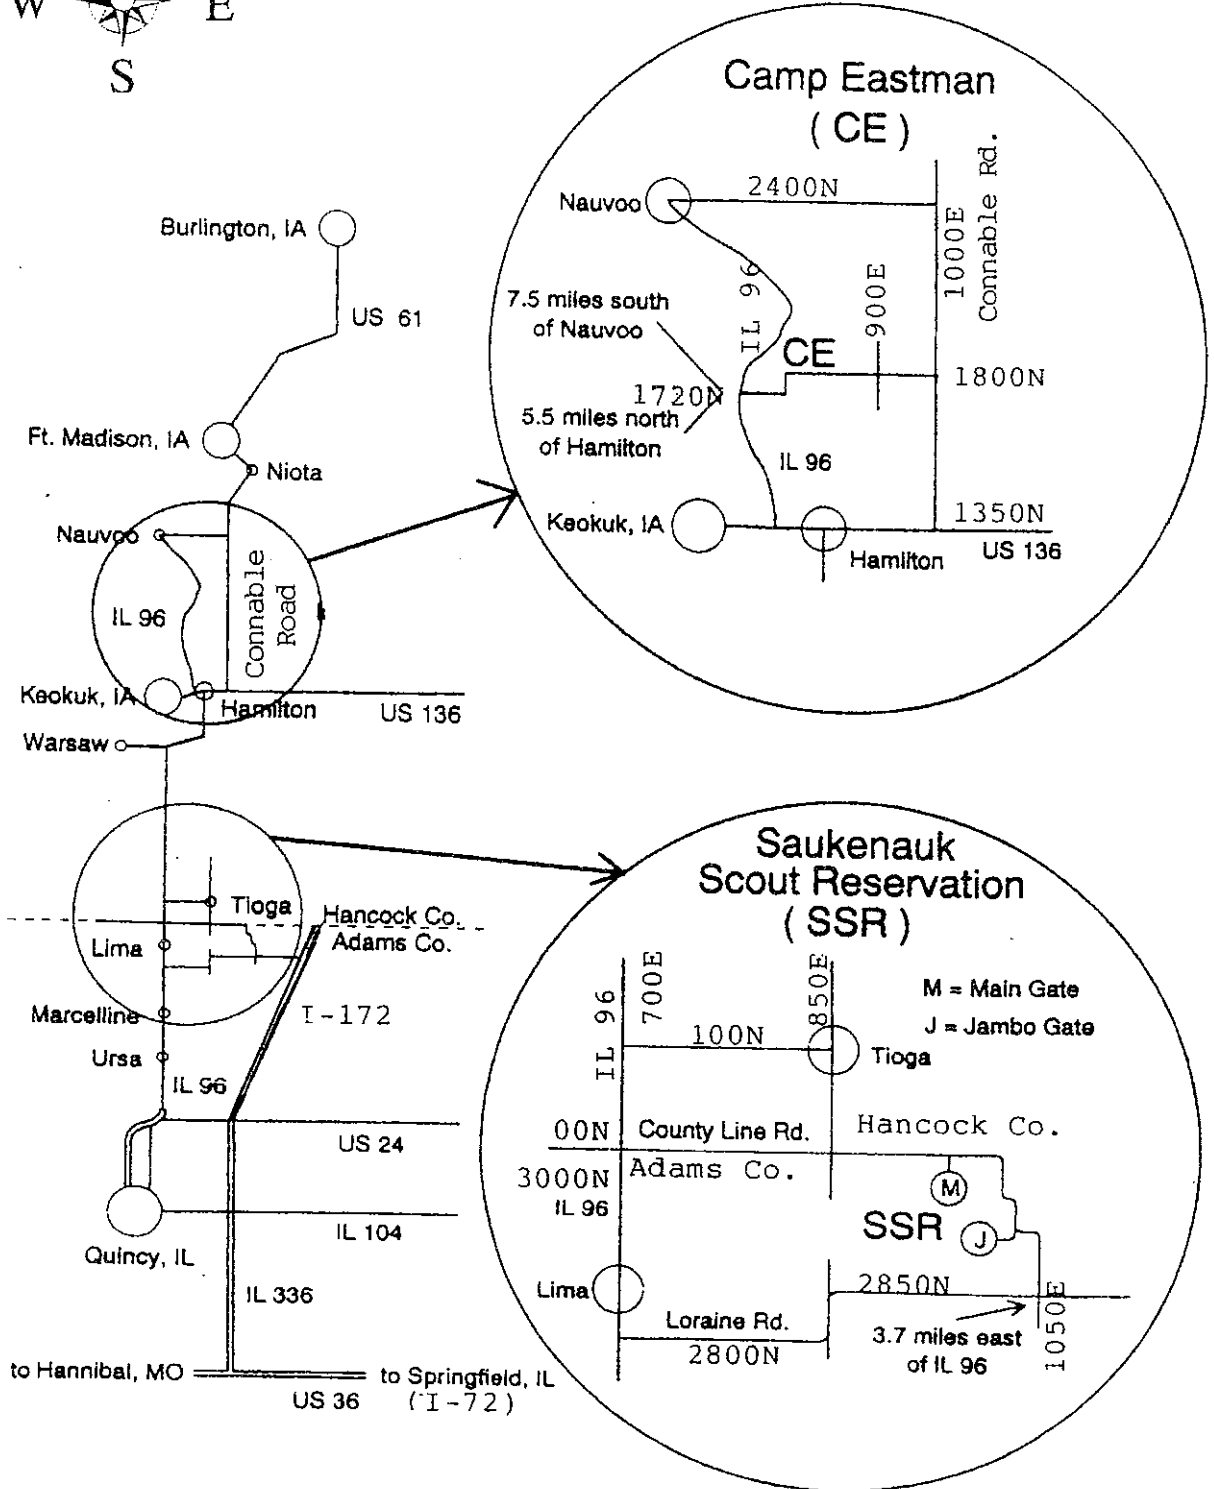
W E
S

Camp Eastman
( CE )

Nauvoo
2400N
1000E Connable Rd.
IL 96
900E
7.5 miles south of Nauvoo
CE
1720N
1800N
5.5 miles north of Hamilton
IL 96
Keokuk, IA
1350N
Hamilton
US 136

Burlington, IA
US 61
Ft. Madison, IA
Niota
Nauvoo
IL 96
Connable Road
Keokuk, IA
Hamilton
US 136
Warsaw
Tioga
Hancock Co.
Adams Co.
Lima
Marcelline
I-172
Ursa
IL 96
US 24
Quincy, IL
IL 104
IL 336
to Hannibal, MO
US 36
to Springfield, IL
(I-72)

Saukenauk
Scout Reservation
( SSR )

IL 96
700E
850E
M = Main Gate
J = Jambo Gate
100N
Tioga
00N
County Line Rd.
Hancock Co.
3000N
Adams Co.
IL 96
M
SSR
J
Lima
2850N
Loraine Rd.
2800N
3.7 miles east of IL 96
1050E